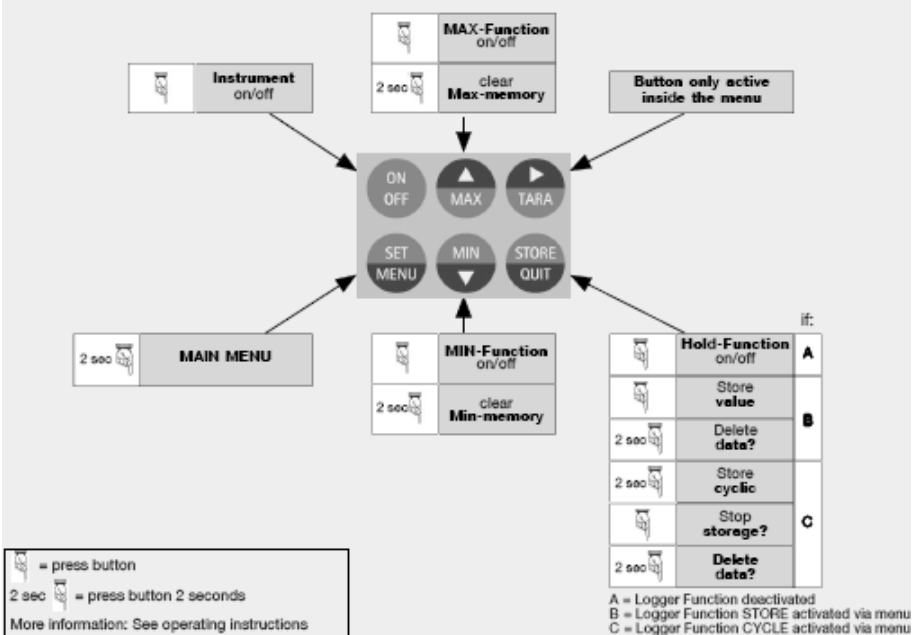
|  | **MAX-Function** on/off |
|---|---|
| 2 sec | clear **Max-memory** |

|  | **Instrument** on/off |
|---|---|

**Button only active inside the menu**

ON OFF

MAX

TARA

SET MENU

MIN

STORE QUIT

| 2 sec | **MAIN MENU** |
|---|---|

|  | **MIN-Function** on/off |
|---|---|
| 2 sec | clear **Min-memory** |

if:

|  |  |  |
|---|---|---|
|  | **Hold-Function** on/off | **A** |
|  | Store **value** | **B** |
| 2 sec | Delete **data?** | **B** |
| 2 sec | Store **cyclic** | **C** |
|  | Stop **storage?** | **C** |
| 2 sec | **Delete data?** | **C** |

= press button

2 sec = press button 2 seconds

More information: See operating instructions

A = Logger Function deactivated
B = Logger Function STORE activated via menu
C = Logger Function CYCLE activated via menu